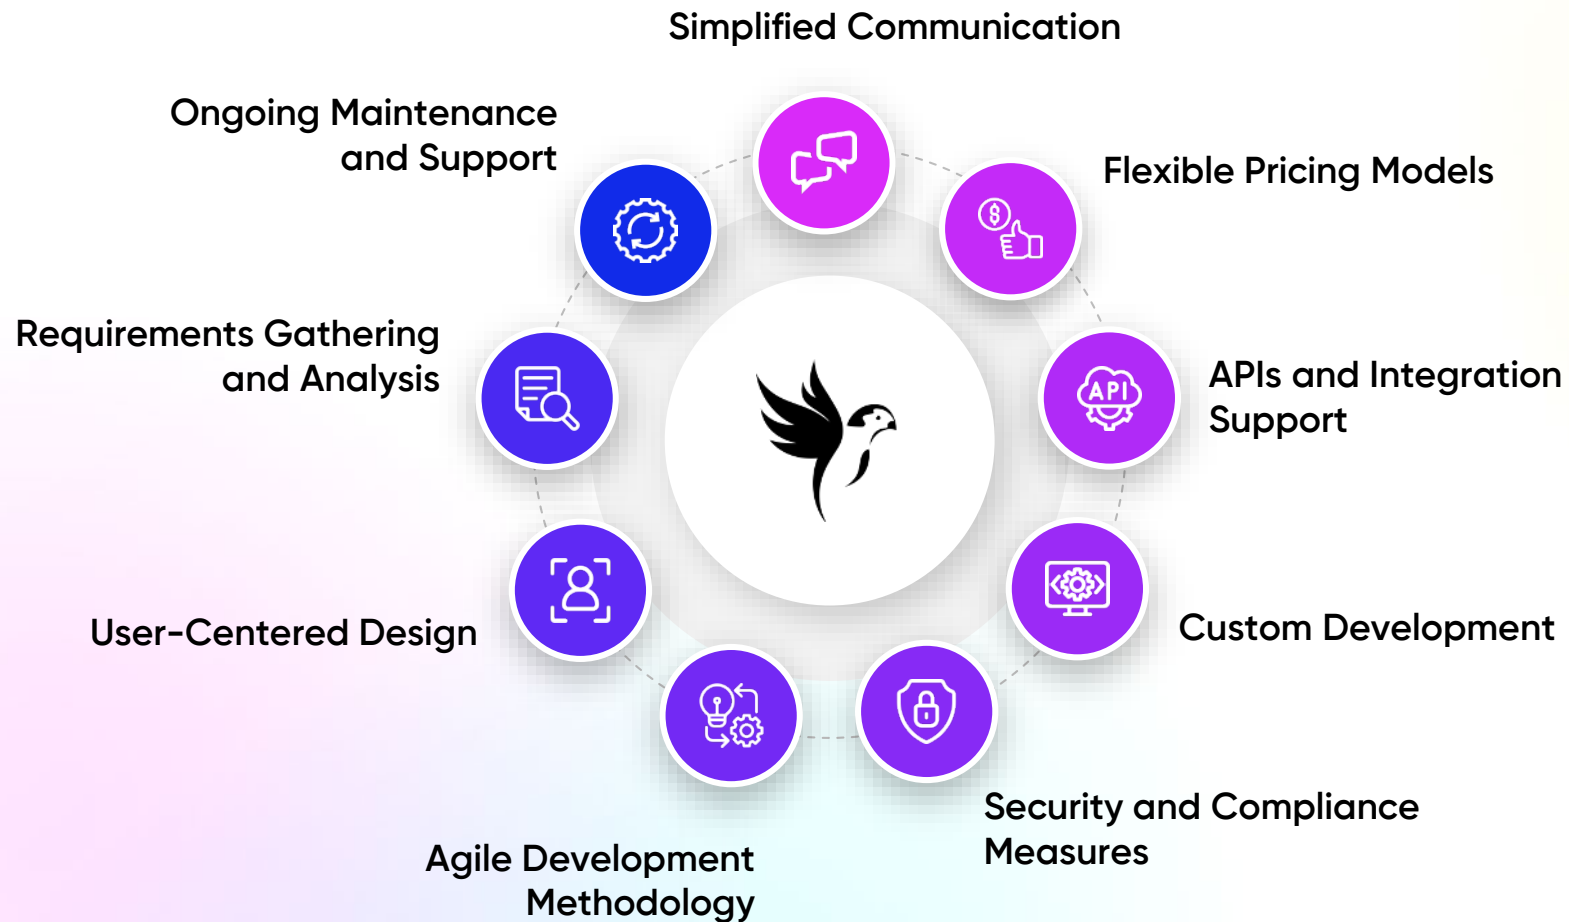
Simplified Communication

Ongoing Maintenance and Support

Flexible Pricing Models

Requirements Gathering and Analysis

APIs and Integration Support

API

User-Centered Design

Custom Development

Security and Compliance Measures

Agile Development Methodology